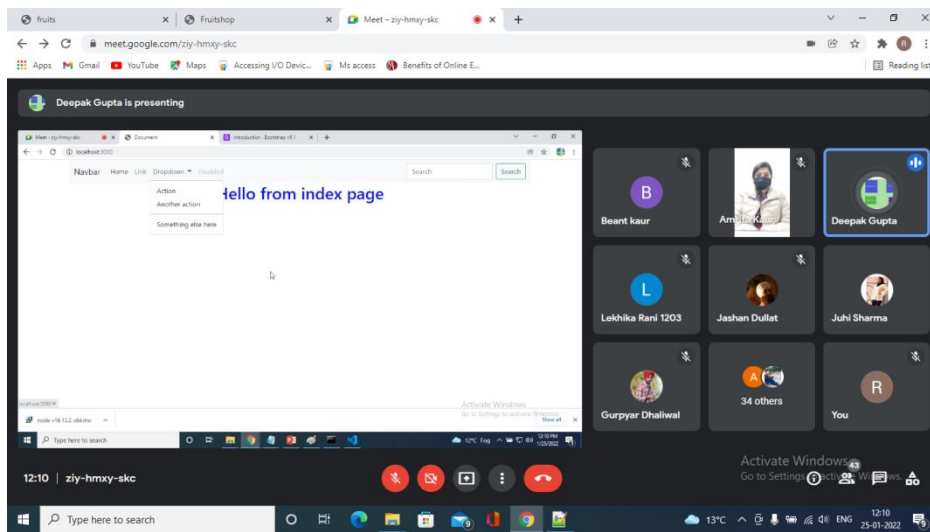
fruits × Fruitshop × Meet – ziy-hmxy-skc × +

meet.google.com/ziy-hmxy-skc

Apps Gmail YouTube Maps Accessing I/O Devic... Ms access Benefits of Online E... Reading list

Deepak Gupta is presenting

Meet – ziy-hmxy-skc × Document × Introduction · Bootstrap v5.1 × +

localhost:3000

Navbar Home Link Dropdown Disabled Search Search

Action
Another action
Something else here

Hello from index page

localhost:3000/#

node-v16.13.2-x64.msi Show all

Activate Windows
Go to Settings to activate Windows.

Type here to search

12°C Fog 12:10 PM 1/25/2022

B
Beant kaur

Amrita Kaur

Deepak Gupta

L
Lekhika Rani 1203

Jashan Dullat

Juhi Sharma

Gurpyar Dhaliwal

A
34 others

R
You

12:10 | ziy-hmxy-skc

Activate Windows
Go to Settings to activate Windows.

43

Type here to search

13°C ENG 12:10 25-01-2022